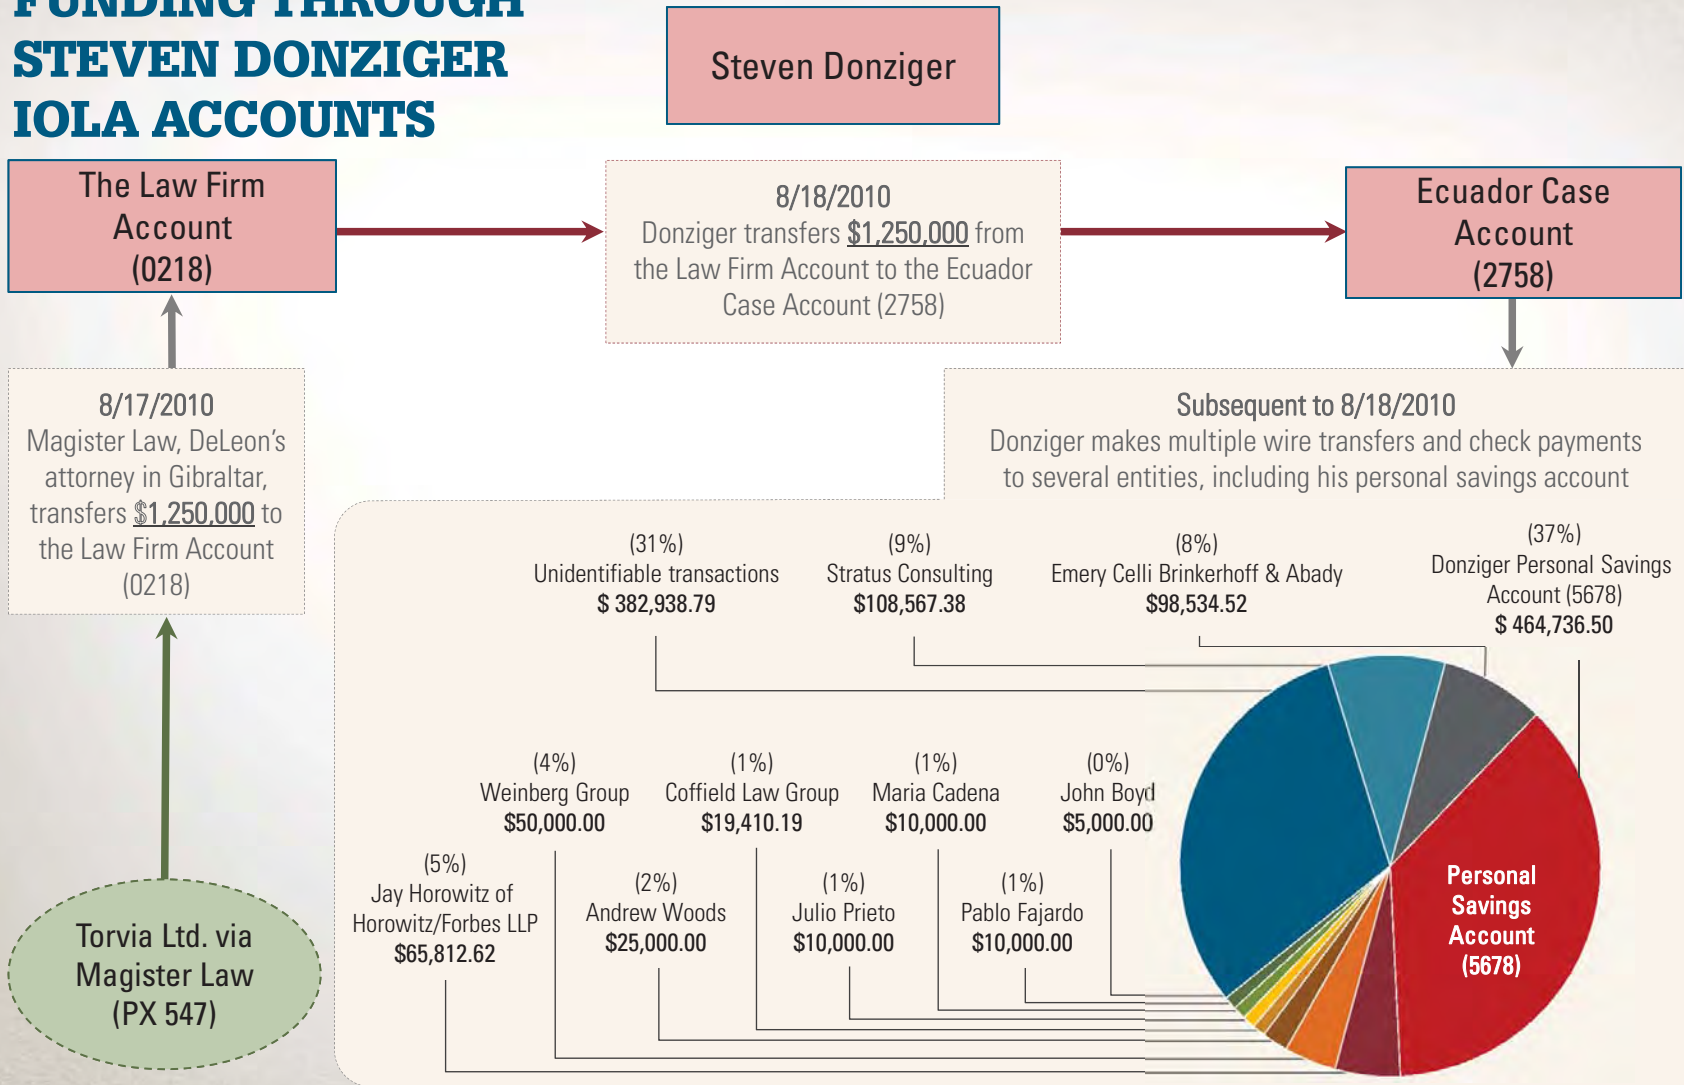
FUNDING THROUGH
STEVEN DONZIGER
IOLA ACCOUNTS

Steven Donziger

The Law Firm Account (0218)

8/18/2010
Donziger transfers $1,250,000 from the Law Firm Account to the Ecuador Case Account (2758)

Ecuador Case Account (2758)

8/17/2010
Magister Law, DeLeon's attorney in Gibraltar, transfers $1,250,000 to the Law Firm Account (0218)

Subsequent to 8/18/2010
Donziger makes multiple wire transfers and check payments to several entities, including his personal savings account

(31%)
Unidentifiable transactions
$ 382,938.79

(9%)
Stratus Consulting
$108,567.38

(8%)
Emery Celli Brinkerhoff & Abady
$98,534.52

(37%)
Donziger Personal Savings Account (5678)
$ 464,736.50

(4%)
Weinberg Group
$50,000.00

(1%)
Coffield Law Group
$19,410.19

(1%)
Maria Cadena
$10,000.00

(0%)
John Boyd
$5,000.00

(5%)
Jay Horowitz of Horowitz/Forbes LLP
$65,812.62

(2%)
Andrew Woods
$25,000.00

(1%)
Julio Prieto
$10,000.00

(1%)
Pablo Fajardo
$10,000.00

Personal Savings Account (5678)

Torvia Ltd. via Magister Law (PX 547)